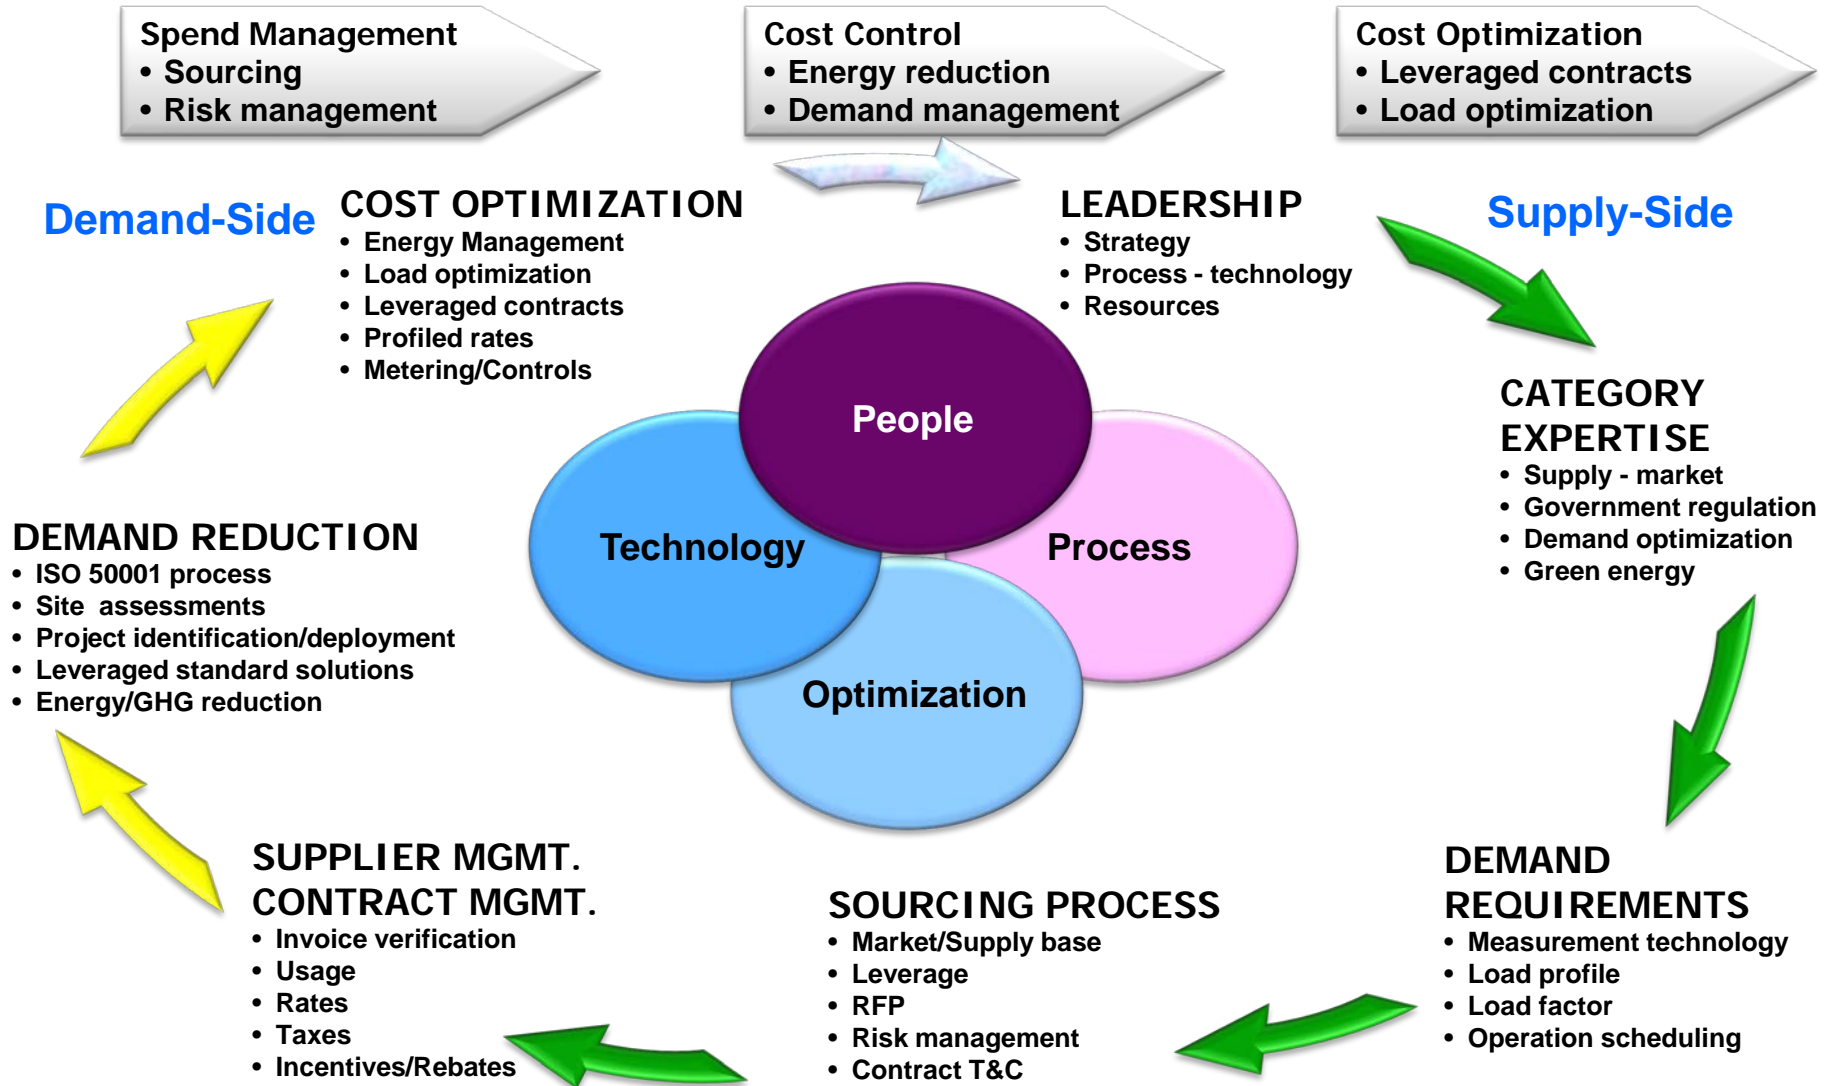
Spend Management
• Sourcing
• Risk management

Cost Control
• Energy reduction
• Demand management

Cost Optimization
• Leveraged contracts
• Load optimization

Demand-Side

COST OPTIMIZATION
• Energy Management
• Load optimization
• Leveraged contracts
• Profiled rates
• Metering/Controls

LEADERSHIP
• Strategy
• Process - technology
• Resources

Supply-Side

CATEGORY EXPERTISE
• Supply - market
• Government regulation
• Demand optimization
• Green energy

People

Technology

Process

Optimization

DEMAND REDUCTION
• ISO 50001 process
• Site assessments
• Project identification/deployment
• Leveraged standard solutions
• Energy/GHG reduction

SUPPLIER MGMT.
CONTRACT MGMT.
• Invoice verification
• Usage
• Rates
• Taxes
• Incentives/Rebates

SOURCING PROCESS
• Market/Supply base
• Leverage
• RFP
• Risk management
• Contract T&C

DEMAND REQUIREMENTS
• Measurement technology
• Load profile
• Load factor
• Operation scheduling